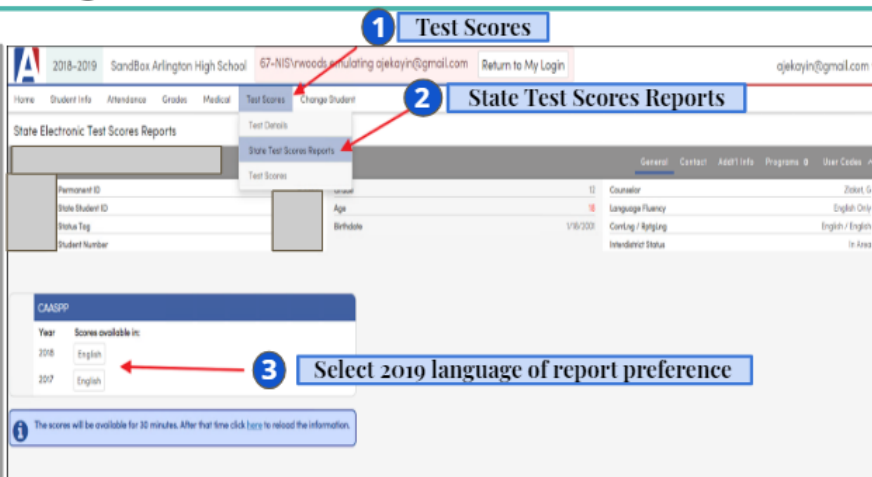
1 Test Scores

A 2018-2019 SandBox Arlington High School 67-NIS\rwoods emulating ajekayin@gmail.com Return to My Login ajekayin@gmail.com

Home Student Info Attendance Grades Medical Test Scores Change Student

2 State Test Scores Reports

State Electronic Test Scores Reports

Test Details

State Test Scores Reports

Test Scores

General Contact Add'l Info Programs 0 User Codes

Permanent ID

State Student ID

Status Tag

Student Number

Grade 12

Age 18

Birthdate 1/18/2001

Counselor Zlokat, G

Language Fluency English Only

CorrLng / RptgLng English / English

Interdistrict Status In Area

CAASPP

Year Scores available in:

2018 English

2017 English

3 Select 2019 language of report preference

The scores will be available for 30 minutes. After that time click here to reload the information.